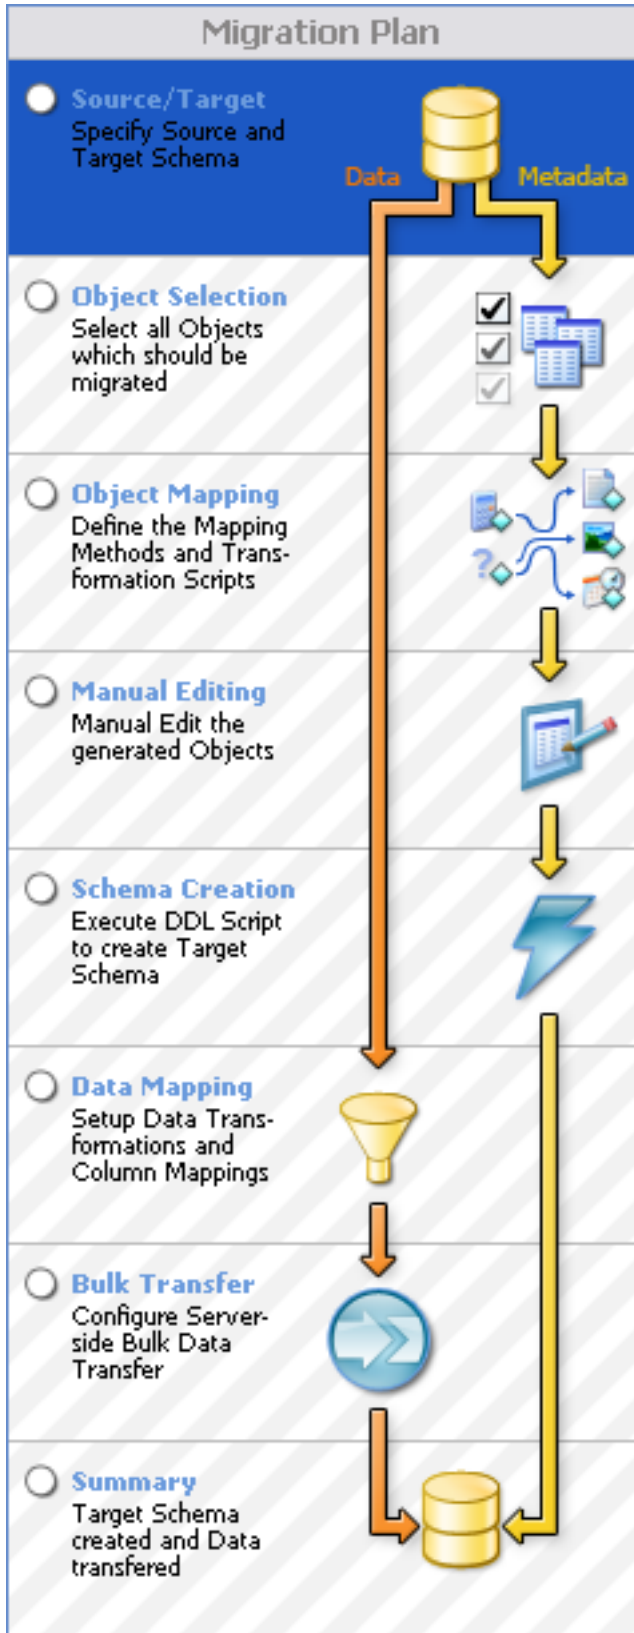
Migration Plan

Source/Target
Specify Source and Target Schema

Data

Metadata

Object Selection
Select all Objects which should be migrated

Object Mapping
Define the Mapping Methods and Transformation Scripts

Manual Editing
Manual Edit the generated Objects

Schema Creation
Execute DDL Script to create Target Schema

Data Mapping
Setup Data Transformations and Column Mappings

Bulk Transfer
Configure Server-side Bulk Data Transfer

Summary
Target Schema created and Data transfered